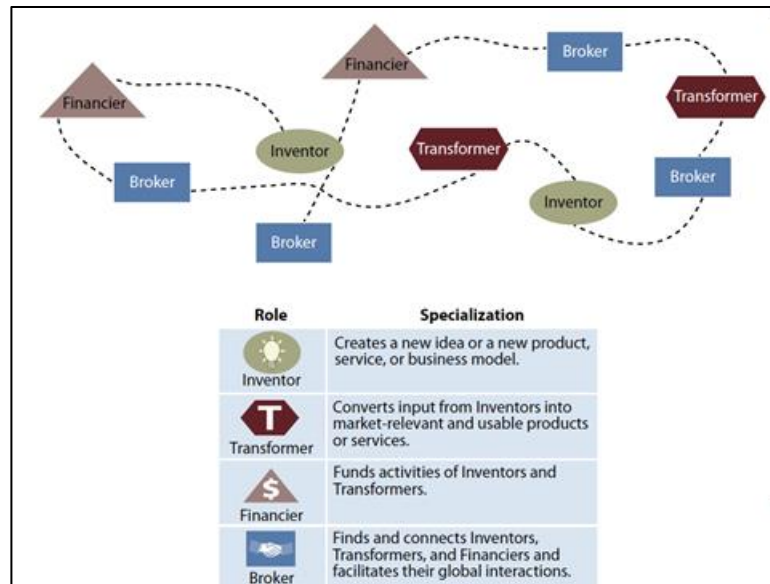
Financier

Financier

Broker

Transformer

Inventor

Transformer

Broker

Broker

Inventor

Broker

| Role | Specialization |
|---|---|
| Inventor | Creates a new idea or a new product, service, or business model. |
| T Transformer | Converts input from Inventors into market-relevant and usable products or services. |
| $ Financier | Funds activities of Inventors and Transformers. |
| Broker | Finds and connects Inventors, Transformers, and Financiers and facilitates their global interactions. |